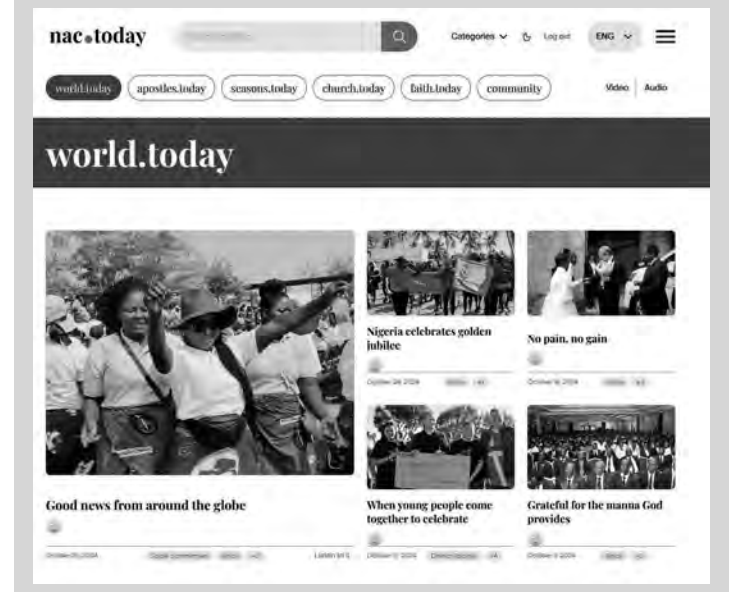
nac.today

Categories Log out ENG

world.today apostles.today seasons.today church.today faith.today community

Video Audio

world.today

Nigeria celebrates golden jubilee

October 28 2024

No pain, no gain

October 18 2024

Good news from around the globe

October 25 2024

Listen to it

When young people come together to celebrate

October 11 2024

Grateful for the manna God provides

October 1 2024